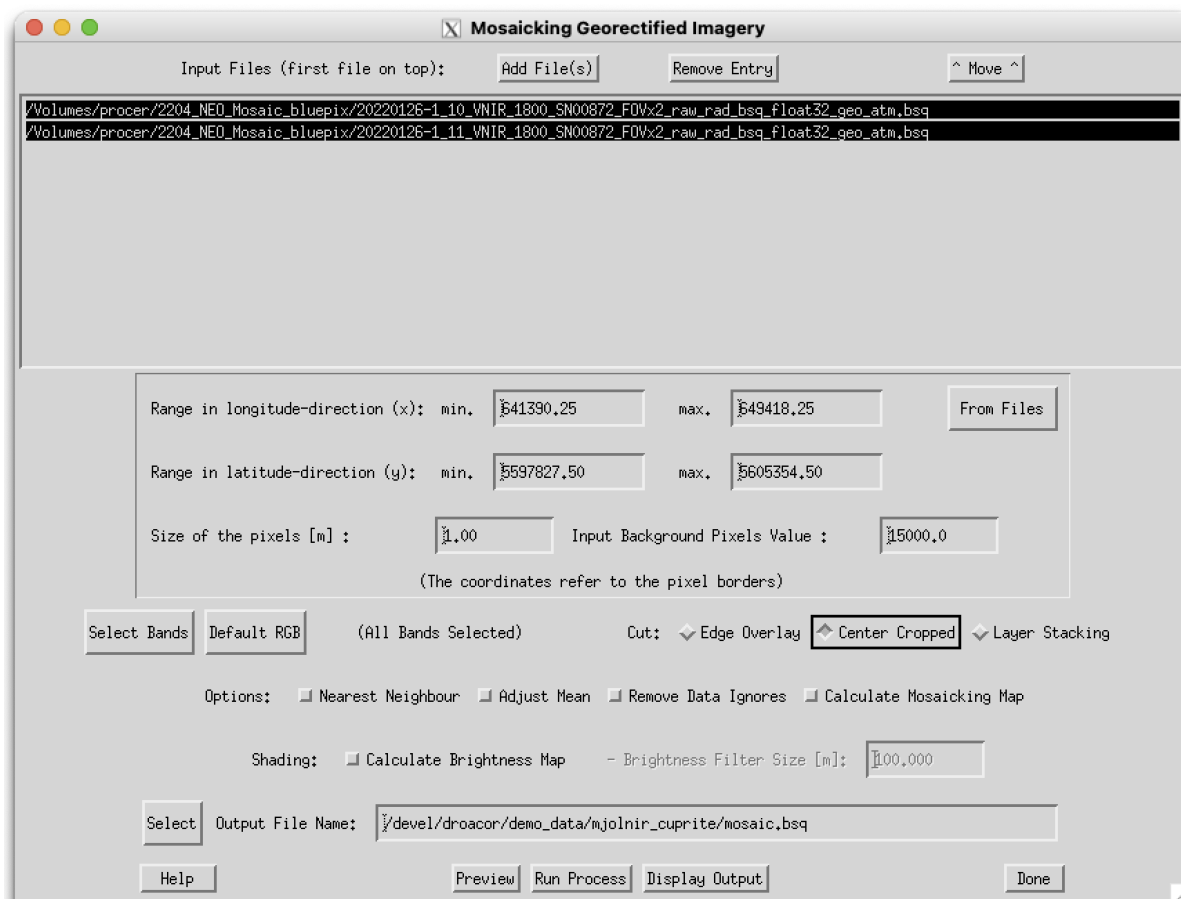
Mosaicking Georectified Imagery

Input Files (first file on top): Add File(s) Remove Entry ^ Move ^

/Volumes/procer/2204_NEO_Mosaic_bluepix/20220126-1_10_VNIR_1800_SN00872_FOVx2_raw_rad_bsq_float32_geo_atm.bsq
/Volumes/procer/2204_NEO_Mosaic_bluepix/20220126-1_11_VNIR_1800_SN00872_FOVx2_raw_rad_bsq_float32_geo_atm.bsq

Range in longitude-direction (x): min. 641390.25 max. 649418.25 From Files

Range in latitude-direction (y): min. 5597827.50 max. 5605354.50

Size of the pixels [m] : 1.00 Input Background Pixels Value : 15000.0

(The coordinates refer to the pixel borders)

Select Bands Default RGB (All Bands Selected) Cut: Edge Overlay Center Cropped Layer Stacking

Options: Nearest Neighbour Adjust Mean Remove Data Ignores Calculate Mosaicking Map

Shading: Calculate Brightness Map - Brightness Filter Size [m]: 100.000

Select Output File Name: /devel/droacor/demo_data/mjolnir_cuprite/mosaic.bsq

Help Preview Run Process Display Output Done